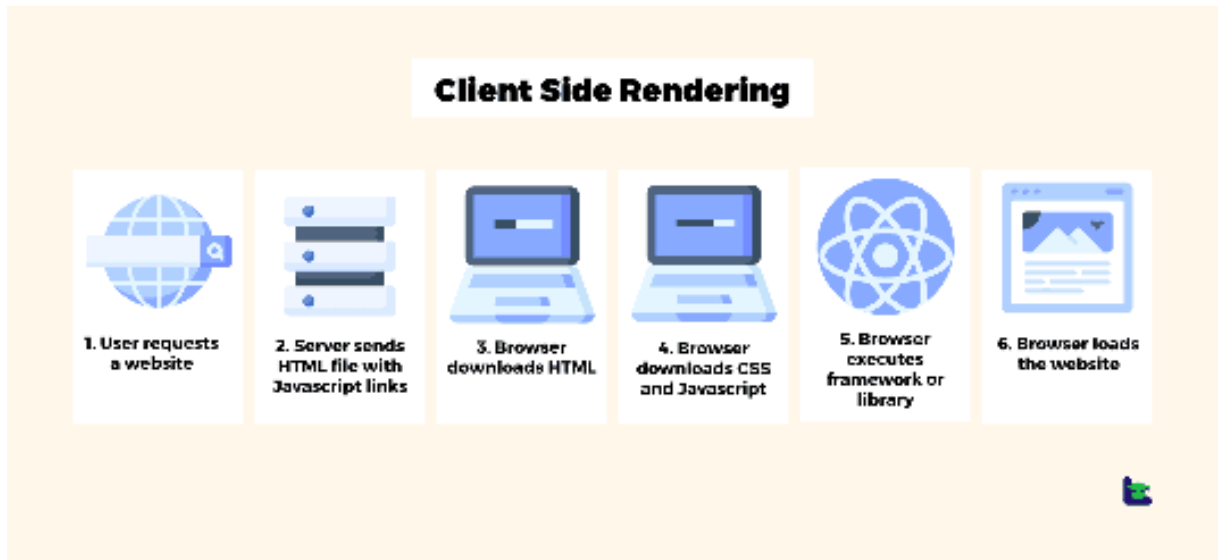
Client Side Rendering

1. User requests a website

2. Server sends HTML file with Javascript links

3. Browser downloads HTML

4. Browser downloads CSS and Javascript

5. Browser executes framework or library

6. Browser loads the website